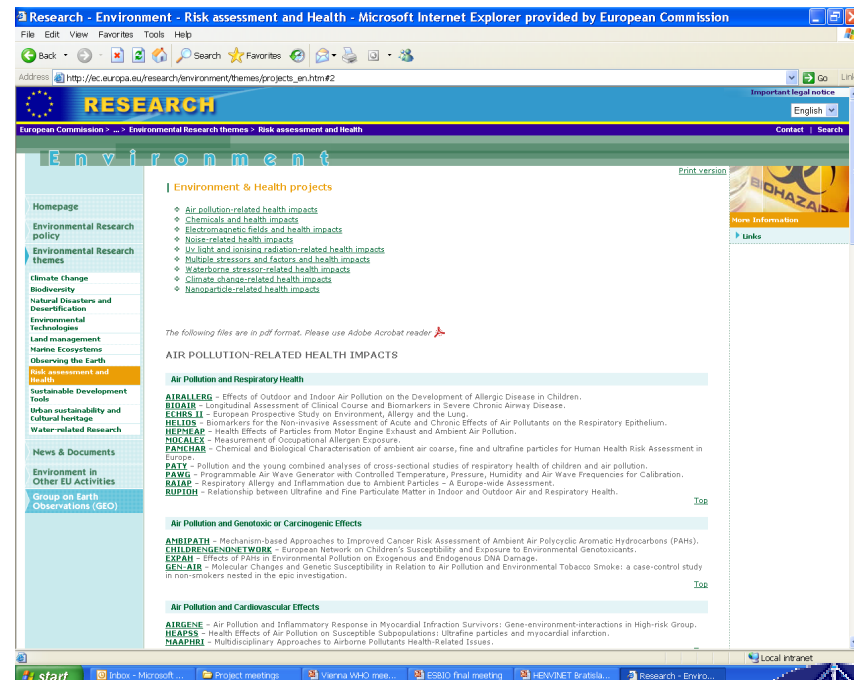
Research - Environment - Risk assessment and Health - Microsoft Internet Explorer provided by European Commission

File Edit View Favorites Tools Help

Back Search Favorites

Address http://ec.europa.eu/research/environment/themes/projects_en.htm#2 Go Links

RESEARCH

Important legal notice

English

European Commission > ... > Environmental Research themes > Risk assessment and Health

Contact | Search

Environment

Print version

Homepage

Environmental Research policy

Environmental Research themes

Climate Change
Biodiversity
Natural Disasters and Desertification
Environmental Technologies
Land management
Marine Ecosystems
Observing the Earth
Risk assessment and Health
Sustainable Development Tools
Urban sustainability and Cultural heritage
Water-related Research

News & Documents

Environment in Other EU Activities

Group on Earth Observations (GEO)

BIOHAZA

More Information

Links

Environment & Health projects

Air pollution-related health impacts
Chemicals and health impacts
Electromagnetic fields and health impacts
Noise-related health impacts
Uv light and ionising radiation-related health impacts
Multiple stressors and factors and health impacts
Waterborne stressor-related health impacts
Climate change-related health impacts
Nanoparticle-related health impacts

The following files are in pdf format. Please use Adobe Acrobat reader

AIR POLLUTION-RELATED HEALTH IMPACTS

Air Pollution and Respiratory Health

AIRALLERG – Effects of Outdoor and Indoor Air Pollution on the Development of Allergic Disease in Children.
BIOAIR – Longitudinal Assessment of Clinical Course and Biomarkers in Severe Chronic Airway Disease.
ECHRS II – European Prospective Study on Environment, Allergy and the Lung.
HELIOS – Biomarkers for the Non-invasive Assessment of Acute and Chronic Effects of Air Pollutants on the Respiratory Epithelium.
HEPMEAP – Health Effects of Particles from Motor Engine Exhaust and Ambient Air Pollution.
MOCALEX – Measurement of Occupational Allergen Exposure.
PAMCHAR – Chemical and Biological Characterisation of ambient air coarse, fine and ultrafine particles for Human Health Risk Assessment in Europe.
PATY – Pollution and the young combined analyses of cross-sectional studies of respiratory health of children and air pollution.
PAWG – Programmable Air Wave Generator with Controlled Temperature, Pressure, Humidity and Air Wave Frequencies for Calibration.
RAIAP – Respiratory Allergy and Inflammation due to Ambient Particles – A Europe-wide Assessment.
RUPIOH – Relationship between Ultrafine and Fine Particulate Matter in Indoor and Outdoor Air and Respiratory Health.

Top

Air Pollution and Genotoxic or Carcinogenic Effects

AMBIPATH – Mechanism-based Approaches to Improved Cancer Risk Assessment of Ambient Air Polycyclic Aromatic Hydrocarbons (PAHs).
CHILDRENGENONETWORK – European Network on Children's Susceptibility and Exposure to Environmental Genotoxicants.
EXPAH – Effects of PAHs in Environmental Pollution on Exogenous and Endogenous DNA Damage.
GEN-AIR – Molecular Changes and Genetic Susceptibility in Relation to Air Pollution and Environmental Tobacco Smoke: a case-control study in non-smokers nested in the epic investigation.

Top

Air Pollution and Cardiovascular Effects

AIRGENE – Air Pollution and Inflammatory Response in Myocardial Infraction Survivors: Gene-environment-interactions in High-risk Group.
HEAPSS – Health Effects of Air Pollution on Susceptible Subpopulations: Ultrafine particles and myocardial infarction.
MAAPHRI – Multidisciplinary Approaches to Airborne Pollutants Health-Related Issues.

Local intranet

start | Inbox - Microsoft ... | Project meetings | Vienna WHO mee... | ESBIO final meeting | HENVINET Bratisla... | Research - Enviro...